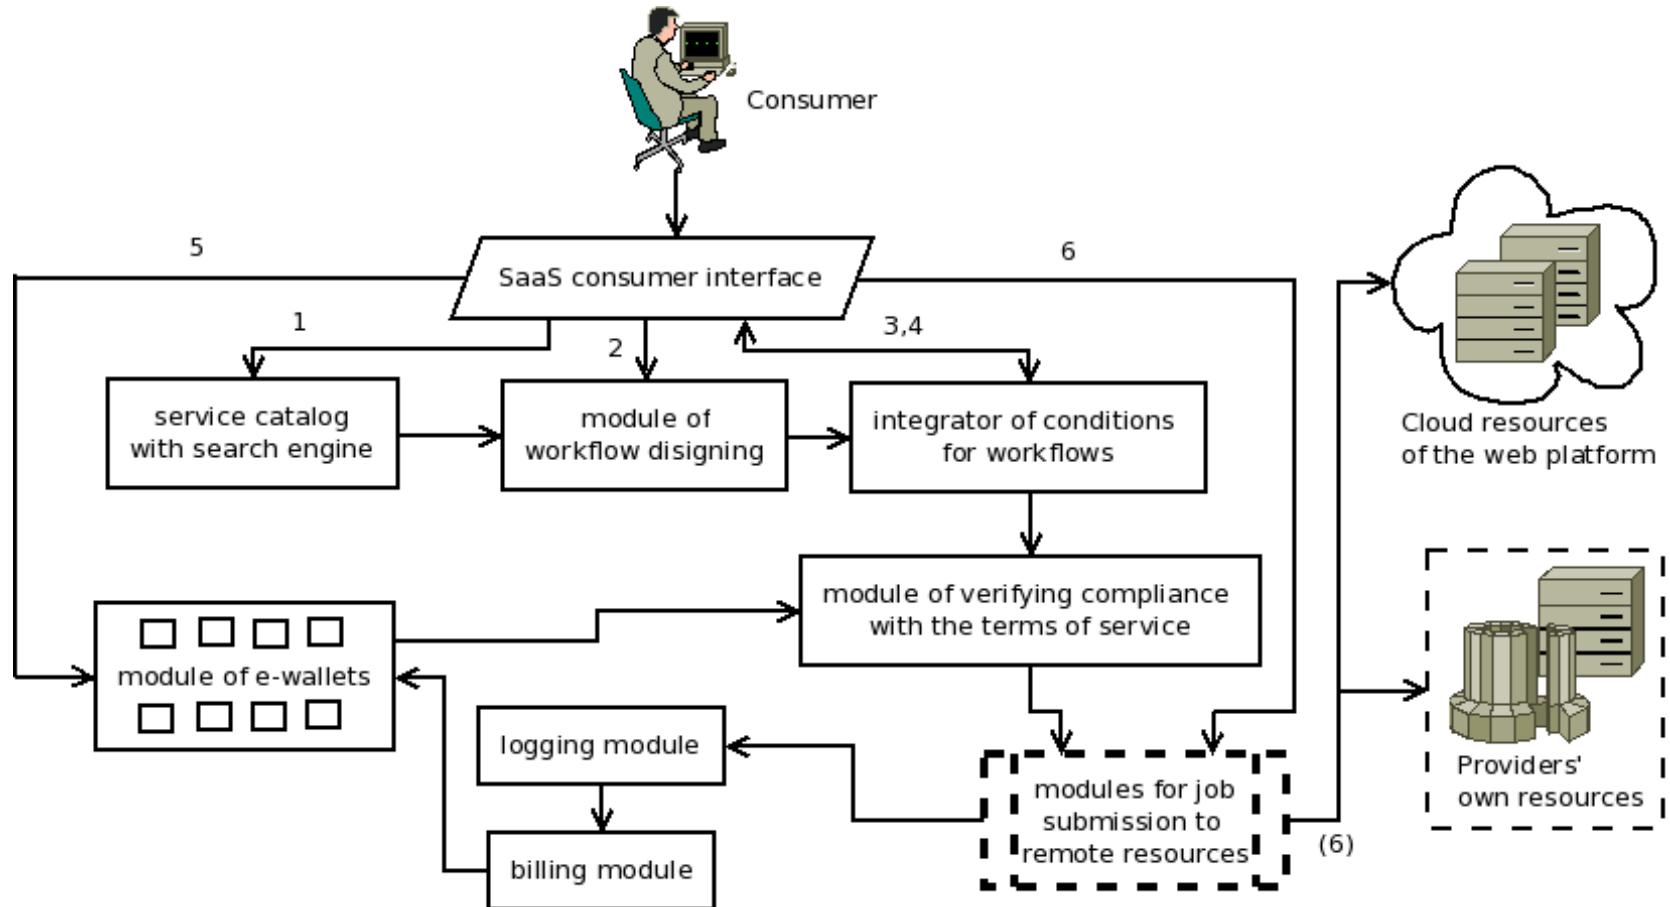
Consumer

5

SaaS consumer interface

6

1

2

3,4

service catalog with search engine

module of workflow disigning

integrator of conditions for workflows

Cloud resources of the web platform

module of verifying compliance with the terms of service

module of e-wallets

logging module

billing module

modules for job submission to remote resources

(6)

Providers' own resources